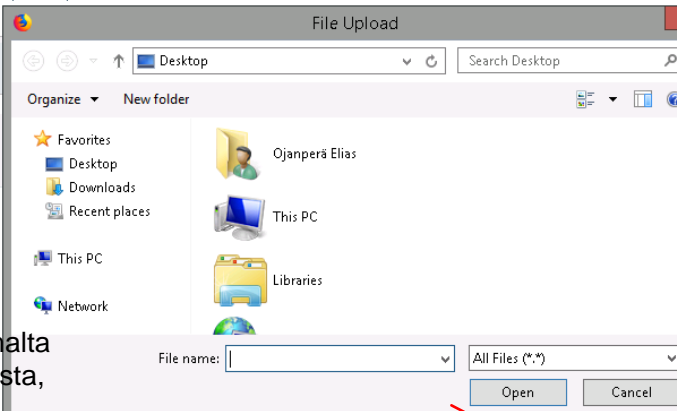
File Upload

Desktop

Search Desktop

Organize ▾ New folder

Favorites
Desktop
Downloads
Recent places

This PC

Network

Ojanperä Elias

This PC

Libraries

halta
sta,

File name:

All Files (*.*)

Open

Cancel